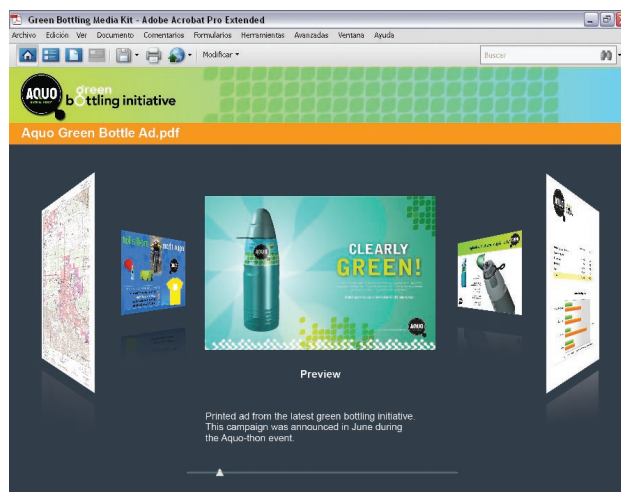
Green Bottling Media Kit - Adobe Acrobat Pro Extended

Archivo Edición Ver Documento Comentarios Formularios Herramientas Avanzadas Ventana Ayuda

Modificar

Buscar

AQUO green bottling initiative

Aquo Green Bottle Ad.pdf

CLEARLY GREEN!

AQUO

Preview

Printed ad from the latest green bottling initiative. This campaign was announced in June during the Aquo-thon event.